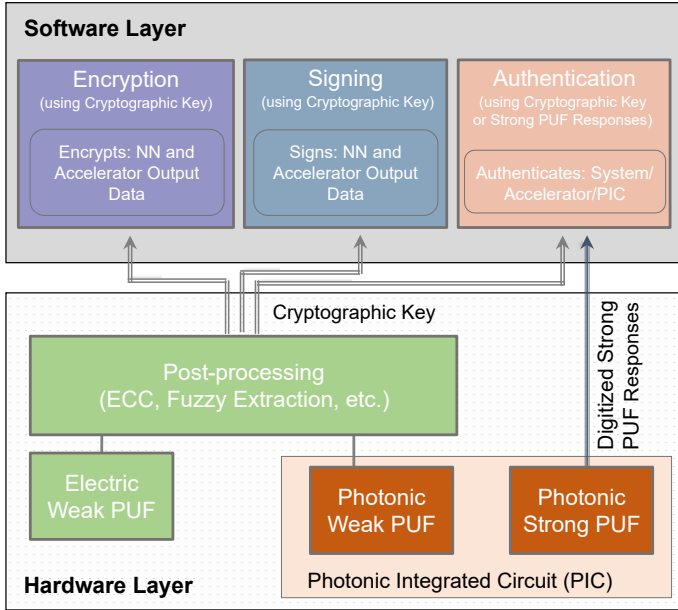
Software Layer

Encryption
(using Cryptographic Key)

Encrypts: NN and Accelerator Output Data

Signing
(using Cryptographic Key)

Signs: NN and Accelerator Output Data

Authentication
(using Cryptographic Key or Strong PUF Responses)

Authenticates: System/ Accelerator/PIC

Cryptographic Key

Digitized Strong PUF Responses

Post-processing
(ECC, Fuzzy Extraction, etc.)

Electric Weak PUF

Photonic Weak PUF

Photonic Strong PUF

Hardware Layer

Photonic Integrated Circuit (PIC)